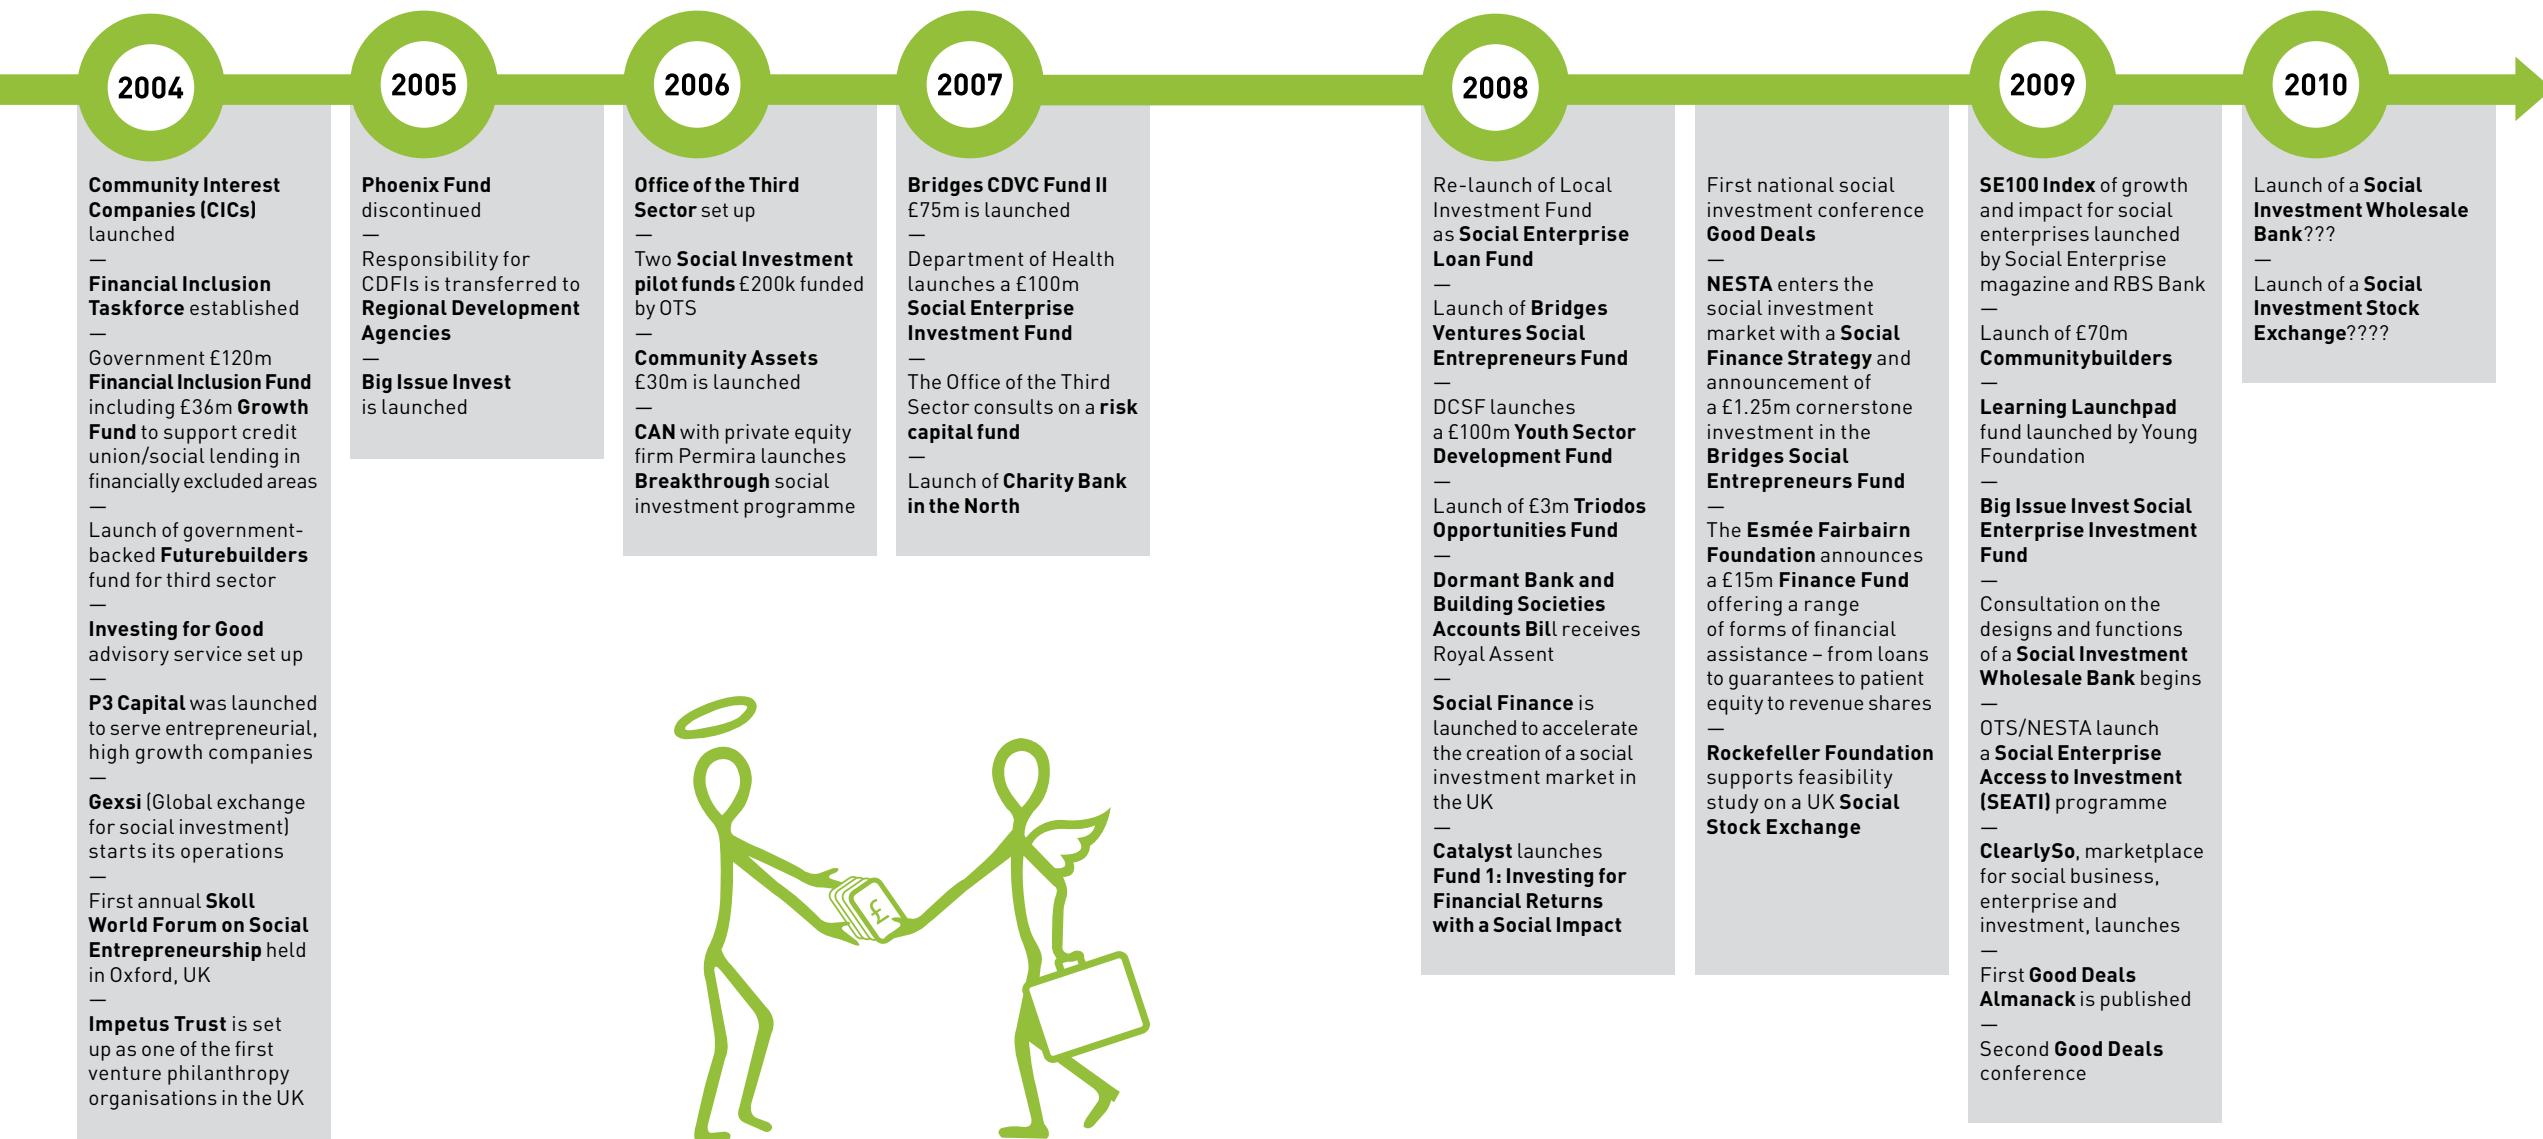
2004

Community Interest Companies (CICs) launched
—
Financial Inclusion Taskforce established
—
Government £120m Financial Inclusion Fund including £36m Growth Fund to support credit union/social lending in financially excluded areas
—
Launch of government-backed Futurebuilders fund for third sector
—
Investing for Good advisory service set up
—
P3 Capital was launched to serve entrepreneurial, high growth companies
—
Gexsi (Global exchange for social investment) starts its operations
—
First annual Skoll World Forum on Social Entrepreneurship held in Oxford, UK
—
Impetus Trust is set up as one of the first venture philanthropy organisations in the UK

2005

Phoenix Fund discontinued
—
Responsibility for CDFIs is transferred to Regional Development Agencies
—
Big Issue Invest is launched

2006

Office of the Third Sector set up
—
Two Social Investment pilot funds £200k funded by OTS
—
Community Assets £30m is launched
—
CAN with private equity firm Permira launches Breakthrough social investment programme

2007

Bridges CDVC Fund II £75m is launched
—
Department of Health launches a £100m Social Enterprise Investment Fund
—
The Office of the Third Sector consults on a risk capital fund
—
Launch of Charity Bank in the North

£

2008

Re-launch of Local Investment Fund as Social Enterprise Loan Fund
—
Launch of Bridges Ventures Social Entrepreneurs Fund
—
DCSF launches a £100m Youth Sector Development Fund
—
Launch of £3m Triodos Opportunities Fund
—
Dormant Bank and Building Societies Accounts Bill receives Royal Assent
—
Social Finance is launched to accelerate the creation of a social investment market in the UK
—
Catalyst launches Fund 1: Investing for Financial Returns with a Social Impact

First national social investment conference Good Deals
—
NESTA enters the social investment market with a Social Finance Strategy and announcement of a £1.25m cornerstone investment in the Bridges Social Entrepreneurs Fund
—
The Esmée Fairbairn Foundation announces a £15m Finance Fund offering a range of forms of financial assistance – from loans to guarantees to patient equity to revenue shares
—
Rockefeller Foundation supports feasibility study on a UK Social Stock Exchange

2009

SE100 Index of growth and impact for social enterprises launched by Social Enterprise magazine and RBS Bank
—
Launch of £70m Communitybuilders
—
Learning Launchpad fund launched by Young Foundation
—
Big Issue Invest Social Enterprise Investment Fund
—
Consultation on the designs and functions of a Social Investment Wholesale Bank begins
—
OTS/NESTA launch a Social Enterprise Access to Investment (SEATI) programme
—
ClearlySo, marketplace for social business, enterprise and investment, launches
—
First Good Deals Almanack is published
—
Second Good Deals conference

2010

Launch of a Social Investment Wholesale Bank???
—
Launch of a Social Investment Stock Exchange????